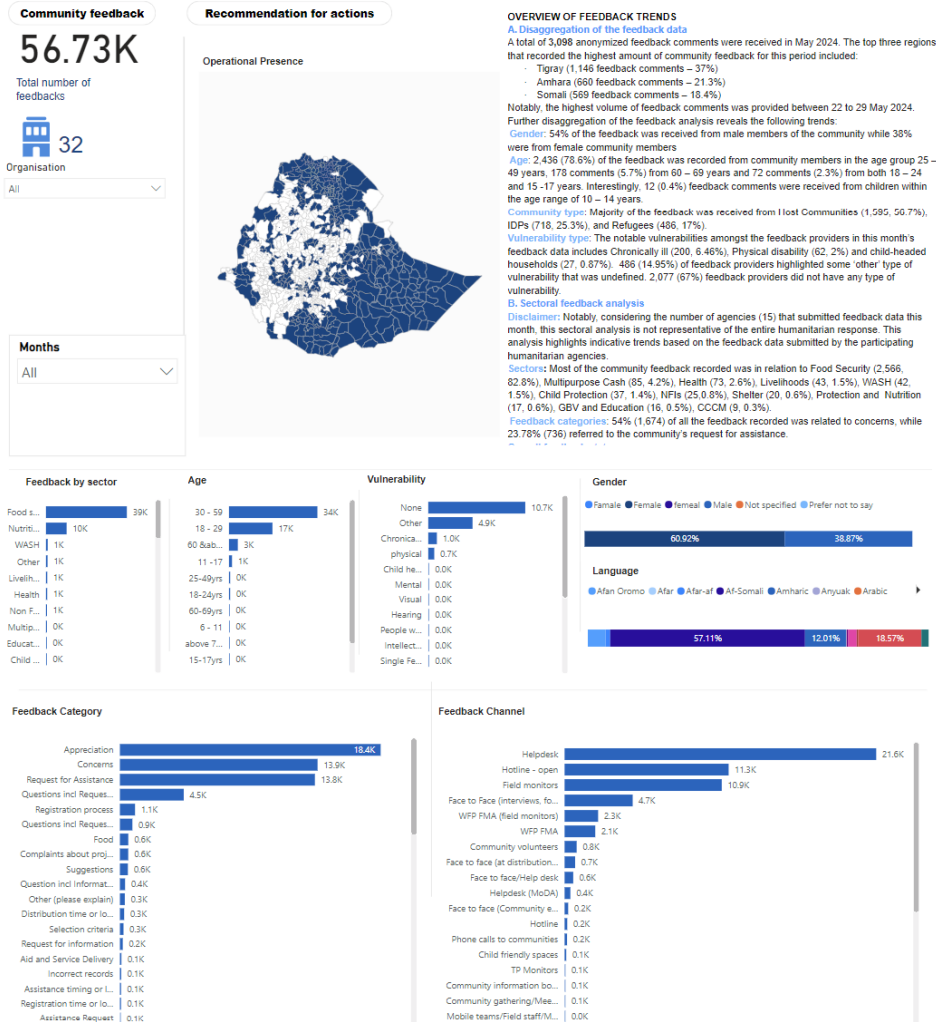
Community feedback

Recommendation for actions

56.73K
Total number of feedbacks

32
Organisation
All

Months
All

Operational Presence

OVERVIEW OF FEEDBACK TRENDS
A. Disaggregation of the feedback data
A total of 3,098 anonymized feedback comments were received in May 2024. The top three regions that recorded the highest amount of community feedback for this period included:
· Tigray (1,146 feedback comments – 37%)
· Amhara (660 feedback comments – 21.3%)
· Somali (569 feedback comments – 18.4%)
Notably, the highest volume of feedback comments was provided between 22 to 29 May 2024. Further disaggregation of the feedback analysis reveals the following trends:
Gender: 54% of the feedback was received from male members of the community while 38% were from female community members
Age: 2,436 (78.6%) of the feedback was recorded from community members in the age group 25 – 49 years, 178 comments (5.7%) from 60 – 69 years and 72 comments (2.3%) from both 18 – 24 and 15 -17 years. Interestingly, 12 (0.4%) feedback comments were received from children within the age range of 10 – 14 years.
Community type: Majority of the feedback was received from Host Communities (1,595, 56.7%), IDPs (718, 25.3%), and Refugees (486, 17%).
Vulnerability type: The notable vulnerabilities amongst the feedback providers in this month's feedback data includes Chronically ill (200, 6.46%), Physical disability (62, 2%) and child-headed households (27, 0.87%). 486 (14.95%) of feedback providers highlighted some 'other' type of vulnerability that was undefined. 2,077 (67%) feedback providers did not have any type of vulnerability.
B. Sectoral feedback analysis
Disclaimer: Notably, considering the number of agencies (15) that submitted feedback data this month, this sectoral analysis is not representative of the entire humanitarian response. This analysis highlights indicative trends based on the feedback data submitted by the participating humanitarian agencies.
Sectors: Most of the community feedback recorded was in relation to Food Security (2,566, 82.8%), Multipurpose Cash (85, 4.2%), Health (73, 2.6%), Livelihoods (43, 1.5%), WASH (42, 1.5%), Child Protection (37, 1.4%), NFIs (25,0.8%), Shelter (20, 0.6%), Protection and Nutrition (17, 0.6%), GBV and Education (16, 0.5%), CCCM (9, 0.3%).
Feedback categories: 54% (1,674) of all the feedback recorded was related to concerns, while 23.78% (736) referred to the community's request for assistance.
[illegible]

Feedback by sector
Food s... 39K
Nutriti... 10K
WASH 1K
Other 1K
Livelih... 1K
Health 1K
Non F... 1K
Multip... 0K
Educat... 0K
Child ... 0K

Age
30 - 59 34K
18 - 29 17K
60 &ab... 3K
11 -17 1K
25-49yrs 0K
18-24yrs 0K
60-69yrs 0K
6 - 11 0K
above 7... 0K
15-17yrs 0K

Vulnerability
None 10.7K
Other 4.9K
Chronica... 1.0K
physical 0.7K
Child he... 0.0K
Mental 0.0K
Visual 0.0K
Hearing 0.0K
People w... 0.0K
Intellect... 0.0K
Single Fe... 0.0K

Gender
Famale Female femeal Male Not specified Prefer not to say
60.92% 38.87%

Language
Afan Oromo Afar Afar-af Af-Somali Amharic Anyuak Arabic
57.11% 12.01% 18.57%

Feedback Category
Appreciation 18.4K
Concerns 13.9K
Request for Assistance 13.8K
Questions incl Reques... 4.5K
Registration process 1.1K
Questions incl Reques... 0.9K
Food 0.6K
Complaints about proj... 0.6K
Suggestions 0.6K
Question incl Informat... 0.4K
Other (please explain) 0.3K
Distribution time or lo... 0.3K
Selection criteria 0.3K
Request for information 0.2K
Aid and Service Delivery 0.1K
Incorrect records 0.1K
Assistance timing or l... 0.1K
Registration time or lo... 0.1K
Assistance Request 0.1K

Feedback Channel
Helpdesk 21.6K
Hotline - open 11.3K
Field monitors 10.9K
Face to Face (interviews, fo... 4.7K
WFP FMA (field monitors) 2.3K
WFP FMA 2.1K
Community volunteers 0.8K
Face to face (at distribution... 0.7K
Face to face/Help desk 0.6K
Helpdesk (MoDA) 0.4K
Face to face (Community e... 0.2K
Hotline 0.2K
Phone calls to communities 0.2K
Child friendly spaces 0.1K
TP Monitors 0.1K
Community information bo... 0.1K
Community gathering/Mee... 0.1K
Mobile teams/Field staff/M... 0.0K